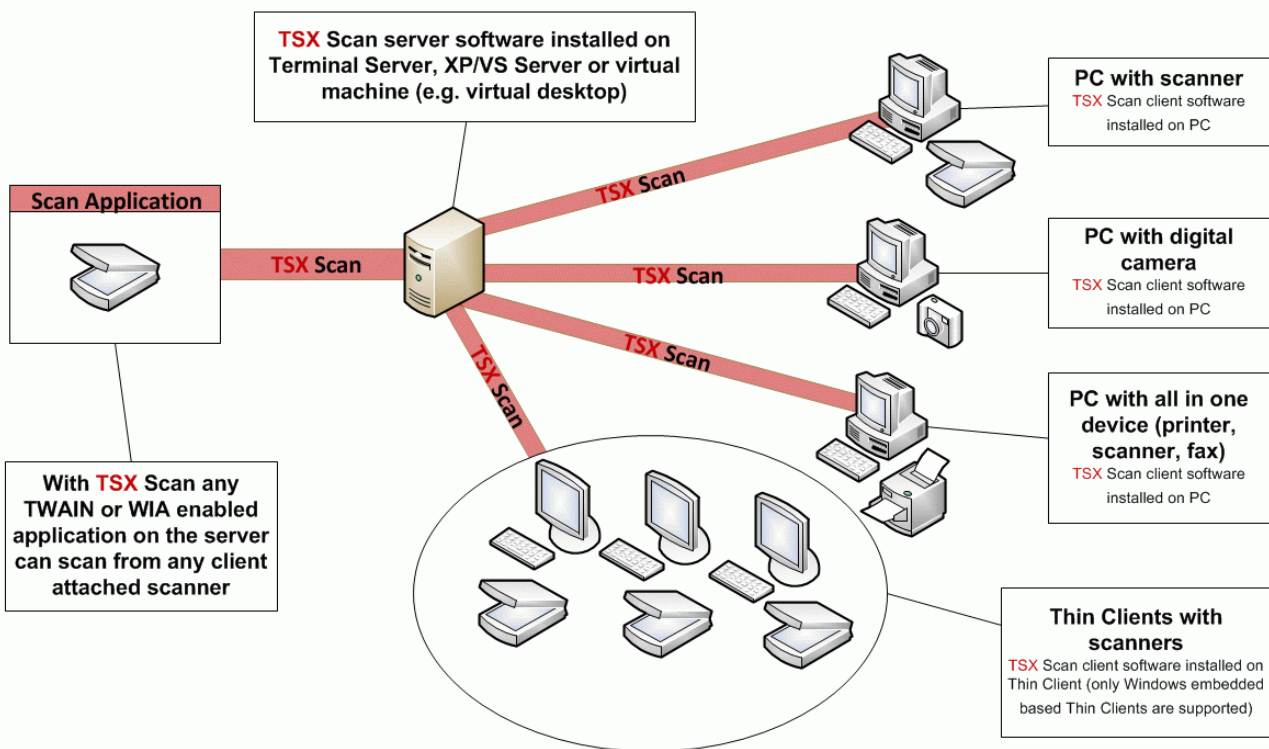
TSX Scan server software installed on Terminal Server, XP/VS Server or virtual machine (e.g. virtual desktop)

PC with scanner
TSX Scan client software installed on PC

Scan Application

TSX Scan

TSX Scan

PC with digital camera
TSX Scan client software installed on PC

TSX Scan

TSX Scan

TSX Scan

PC with all in one device (printer, scanner, fax)
TSX Scan client software installed on PC

With TSX Scan any TWAIN or WIA enabled application on the server can scan from any client attached scanner

Thin Clients with scanners
TSX Scan client software installed on Thin Client (only Windows embedded based Thin Clients are supported)